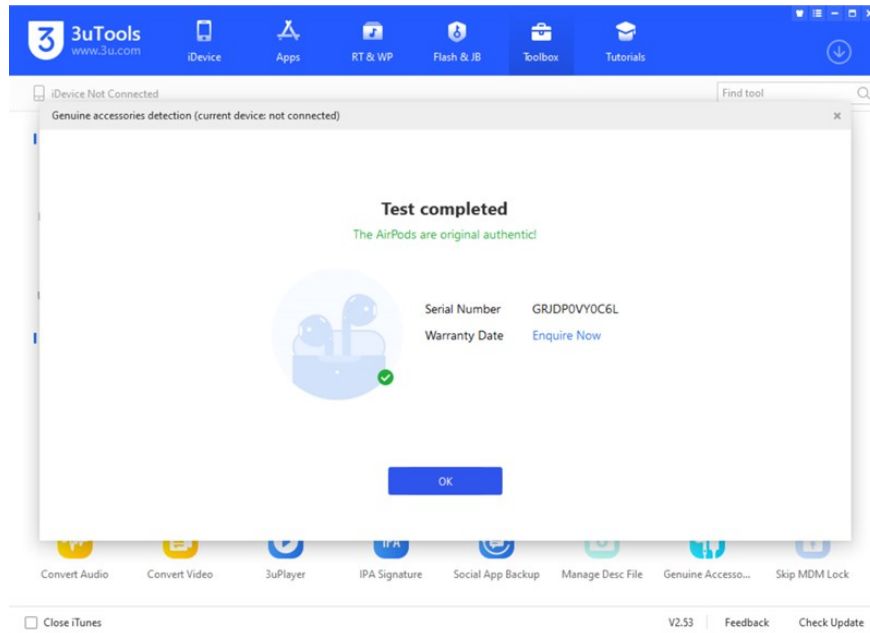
3uTools
www.3u.com

iDevice Apps RT & WP Flash & JB Toolbox Tutorials

iDevice Not Connected

Find tool

Genuine accessories detection (current device: not connected)

×

Test completed

The AirPods are original authentic!

Serial Number GRJDP0VY0C6L

Warranty Date Enquire Now

OK

Convert Audio Convert Video 3uPlayer IPA Signature Social App Backup Manage Desc File Genuine Accesso... Skip MDM Lock

Close iTunes

V2.53 Feedback Check Update